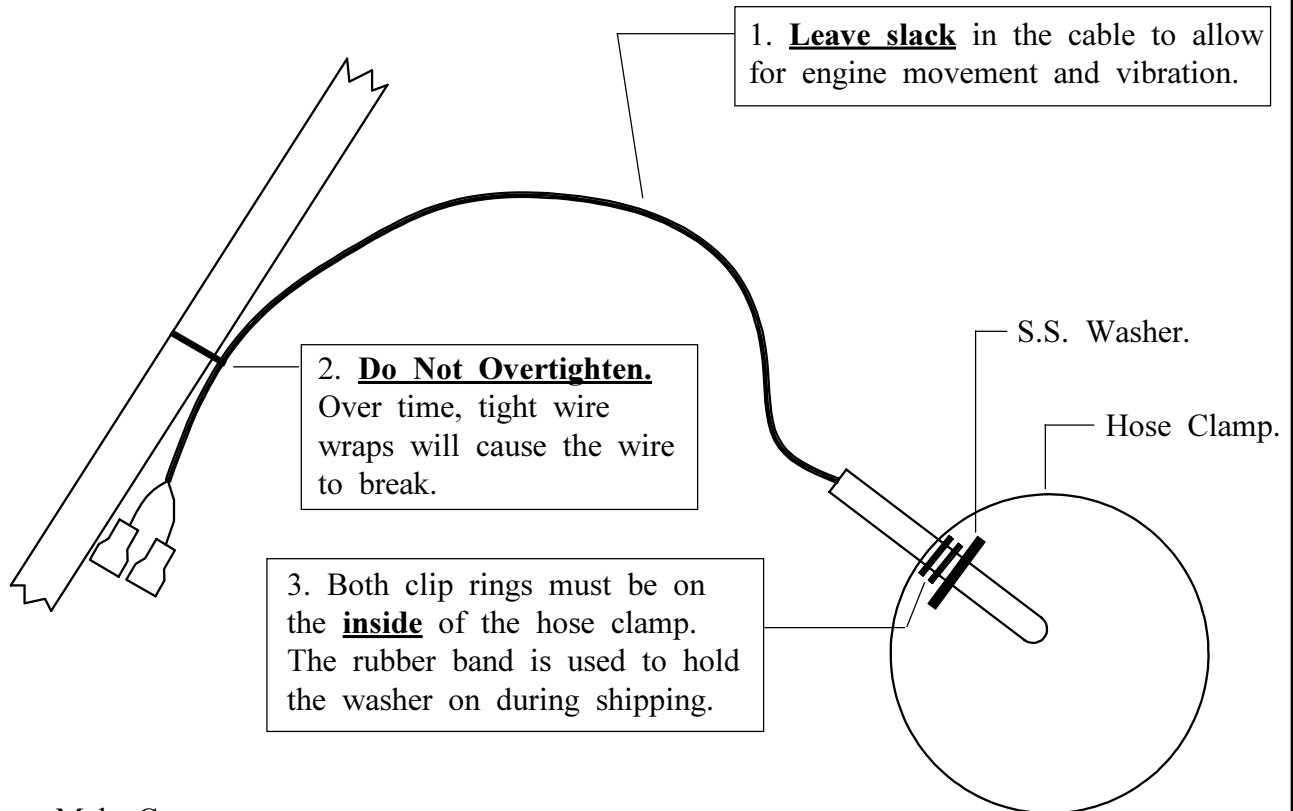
1. **Leave slack** in the cable to allow for engine movement and vibration.

2. **Do Not Overtighten.** Over time, tight wire wraps will cause the wire to break.

S.S. Washer.

Hose Clamp.

3. Both clip rings must be on the **inside** of the hose clamp. The rubber band is used to hold the washer on during shipping.

Make C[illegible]